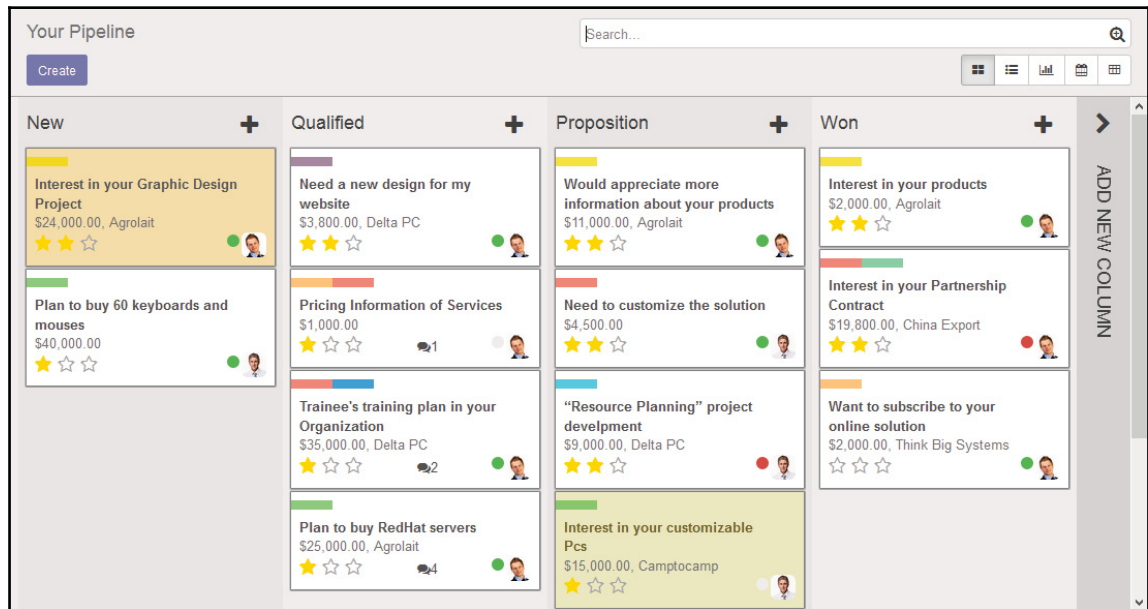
Your Pipeline

Search...

Create

New

Interest in your Graphic Design Project
$24,000.00, Agrolait

Plan to buy 60 keyboards and mouses
$40,000.00

Qualified

Need a new design for my website
$3,800.00, Delta PC

Pricing Information of Services
$1,000.00
1

Trainee's training plan in your Organization
$35,000.00, Delta PC
2

Plan to buy RedHat servers
$25,000.00, Agrolait
4

Proposition

Would appreciate more information about your products
$11,000.00, Agrolait

Need to customize the solution
$4,500.00

"Resource Planning" project develpment
$9,000.00, Delta PC

Interest in your customizable Pcs
$15,000.00, Camptocamp

Won

Interest in your products
$2,000.00, Agrolait

Interest in your Partnership Contract
$19,800.00, China Export

Want to subscribe to your online solution
$2,000.00, Think Big Systems

ADD NEW COLUMN